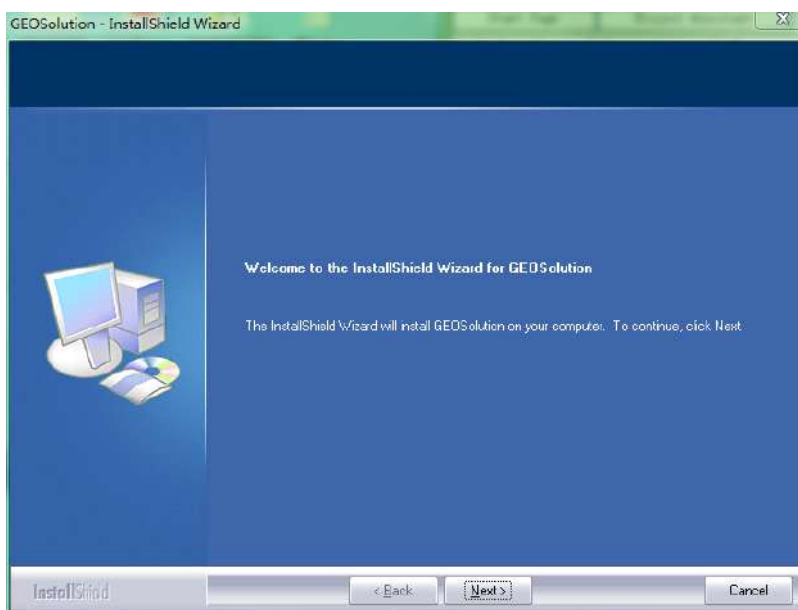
GEOSolution - InstallShield Wizard

Welcome to the InstallShield Wizard for GEOSolution

The InstallShield Wizard will install GEOSolution on your computer. To continue, click Next

InstallShield

< Back

Next >

Cancel